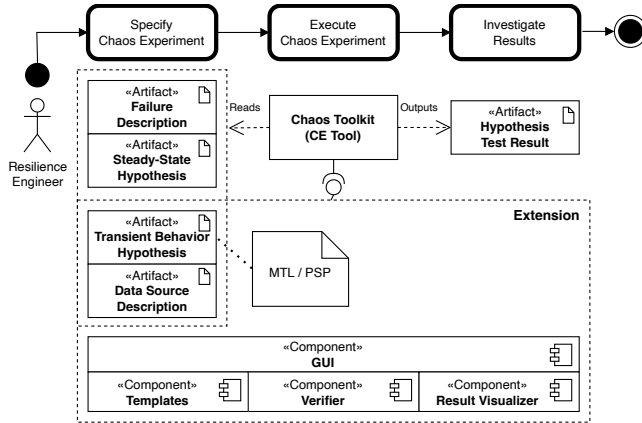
Specify Chaos Experiment

Execute Chaos Experiment

Investigate Results

Resilience Engineer

«Artifact»
Failure Description

«Artifact»
Steady-State Hypothesis

Reads

Chaos Toolkit (CE Tool)

Outputs

«Artifact»
Hypothesis Test Result

Extension

«Artifact»
Transient Behavior Hypothesis

«Artifact»
Data Source Description

MTL / PSP

«Component»
GUI

«Component»
Templates

«Component»
Verifier

«Component»
Result Visualizer